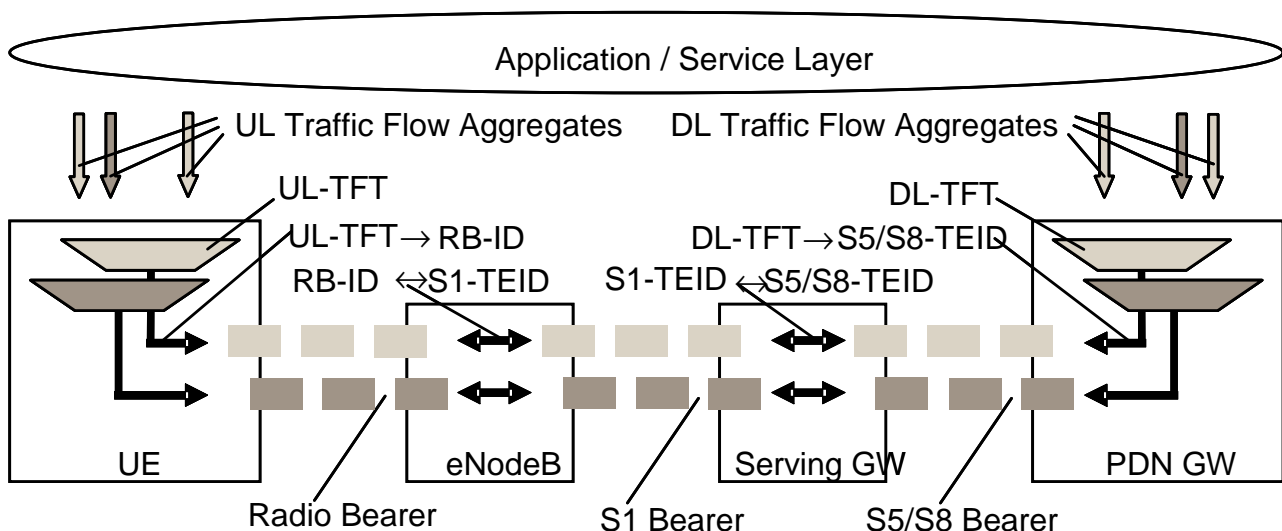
Application / Service Layer

UL Traffic Flow Aggregates

DL Traffic Flow Aggregates

UL-TFT

DL-TFT

UL-TFT → RB-ID

DL-TFT → S5/S8-TEID

RB-ID ⇔ S1-TEID

S1-TEID ⇔ S5/S8-TEID

UE

eNodeB

Serving GW

PDN GW

Radio Bearer

S1 Bearer

S5/S8 Bearer